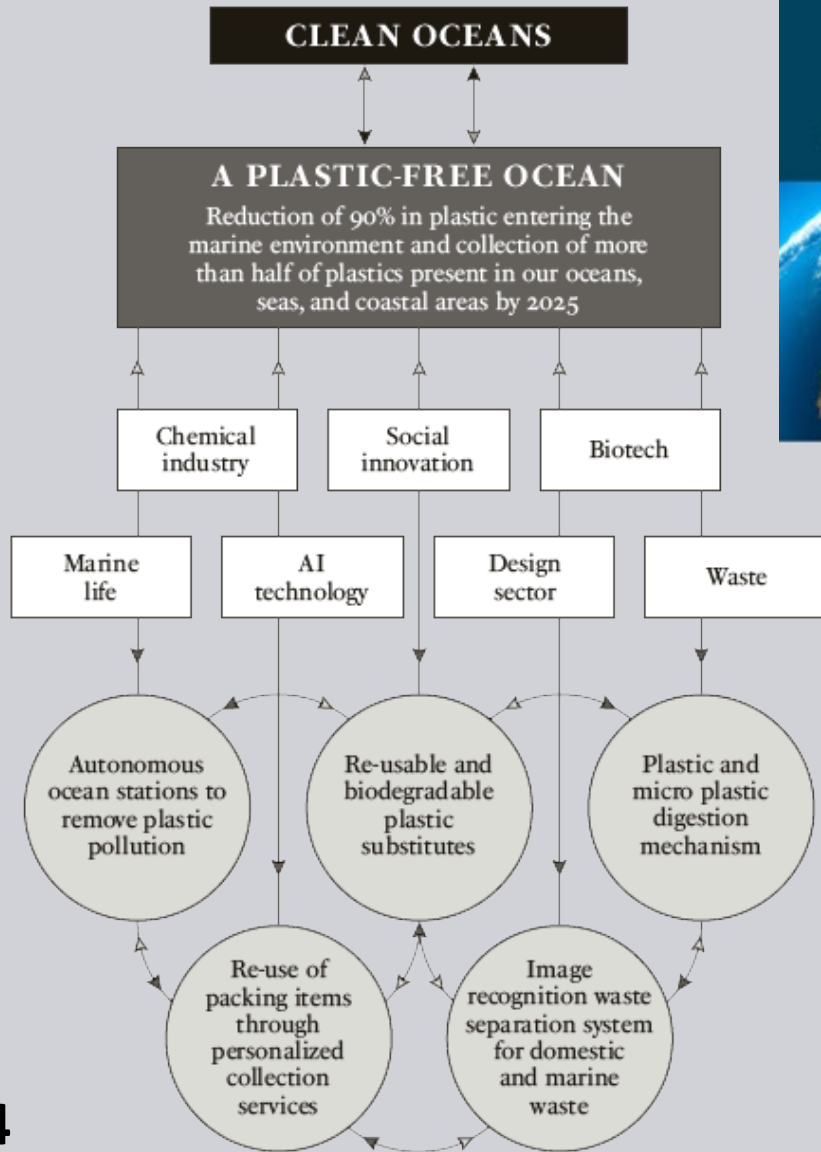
CLEAN OCEANS

A PLASTIC-FREE OCEAN

Reduction of 90% in plastic entering the marine environment and collection of more than half of plastics present in our oceans, seas, and coastal areas by 2025

Chemical industry

Social innovation

Biotech

Marine life

AI technology

Design sector

Waste

Autonomous ocean stations to remove plastic pollution

Re-usable and biodegradable plastic substitutes

Plastic and micro plastic digestion mechanism

Re-use of packing items through personalized collection services

Image recognition waste separation system for domestic and marine waste

4